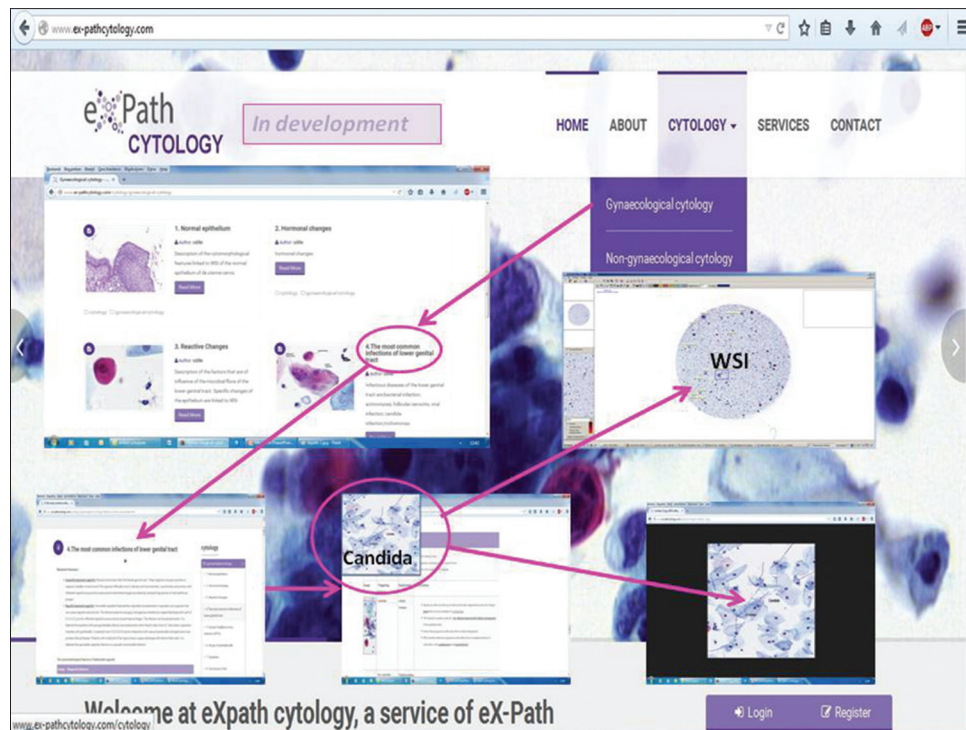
www.ex-pathcytology.com

eXPath CYTOLOGY

In development

HOME ABOUT CYTOLOGY SERVICES CONTACT

Gynaecological cytology

Non-gynaecological cytology

1. Normal epithelium

2. Hormonal changes

Read More

3. Reactive Changes

4. The most common infections of lower genital tract

WSI

4. The most common infections of lower genital tract

cytology

Candida

Welcome at eXpath cytology, a service of eX-Path

Login

Register

www.ex-pathcytology.com/cytology